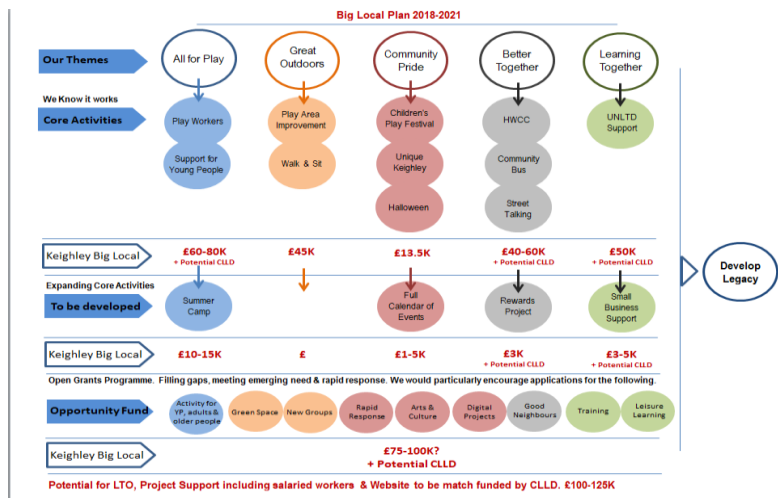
Big Local Plan 2018-2021

Our Themes

All for Play

Great Outdoors

Community Pride

Better Together

Learning Together

We Know it works

Core Activities

Play Workers

Support for Young People

Play Area Improvement

Walk & Sit

Children's Play Festival

Unique Keighley

Halloween

HWCC

Community Bus

Street Talking

UNLTD Support

Develop Legacy

Keighley Big Local

£60-80K
+ Potential CLLD

£45K

£13.5K

£40-60K
+ Potential CLLD

£50K
+ Potential CLLD

Expanding Core Activities

To be developed

Summer Camp

Full Calendar of Events

Rewards Project

Small Business Support

Keighley Big Local

£10-15K

£

£1-5K

£3K
+ Potential CLLD

£3-5K
+ Potential CLLD

Open Grants Programme. Filling gaps, meeting emerging need & rapid response. We would particularly encourage applications for the following.

Opportunity Fund

Activity for YP, adults & older people

Green Space

New Groups

Rapid Response

Arts & Culture

Digital Projects

Good Neighbours

Training

Leisure Learning

Keighley Big Local

£75-100K?
+ Potential CLLD

Potential for LTO, Project Support including salaried workers & Website to be match funded by CLLD. £100-125K